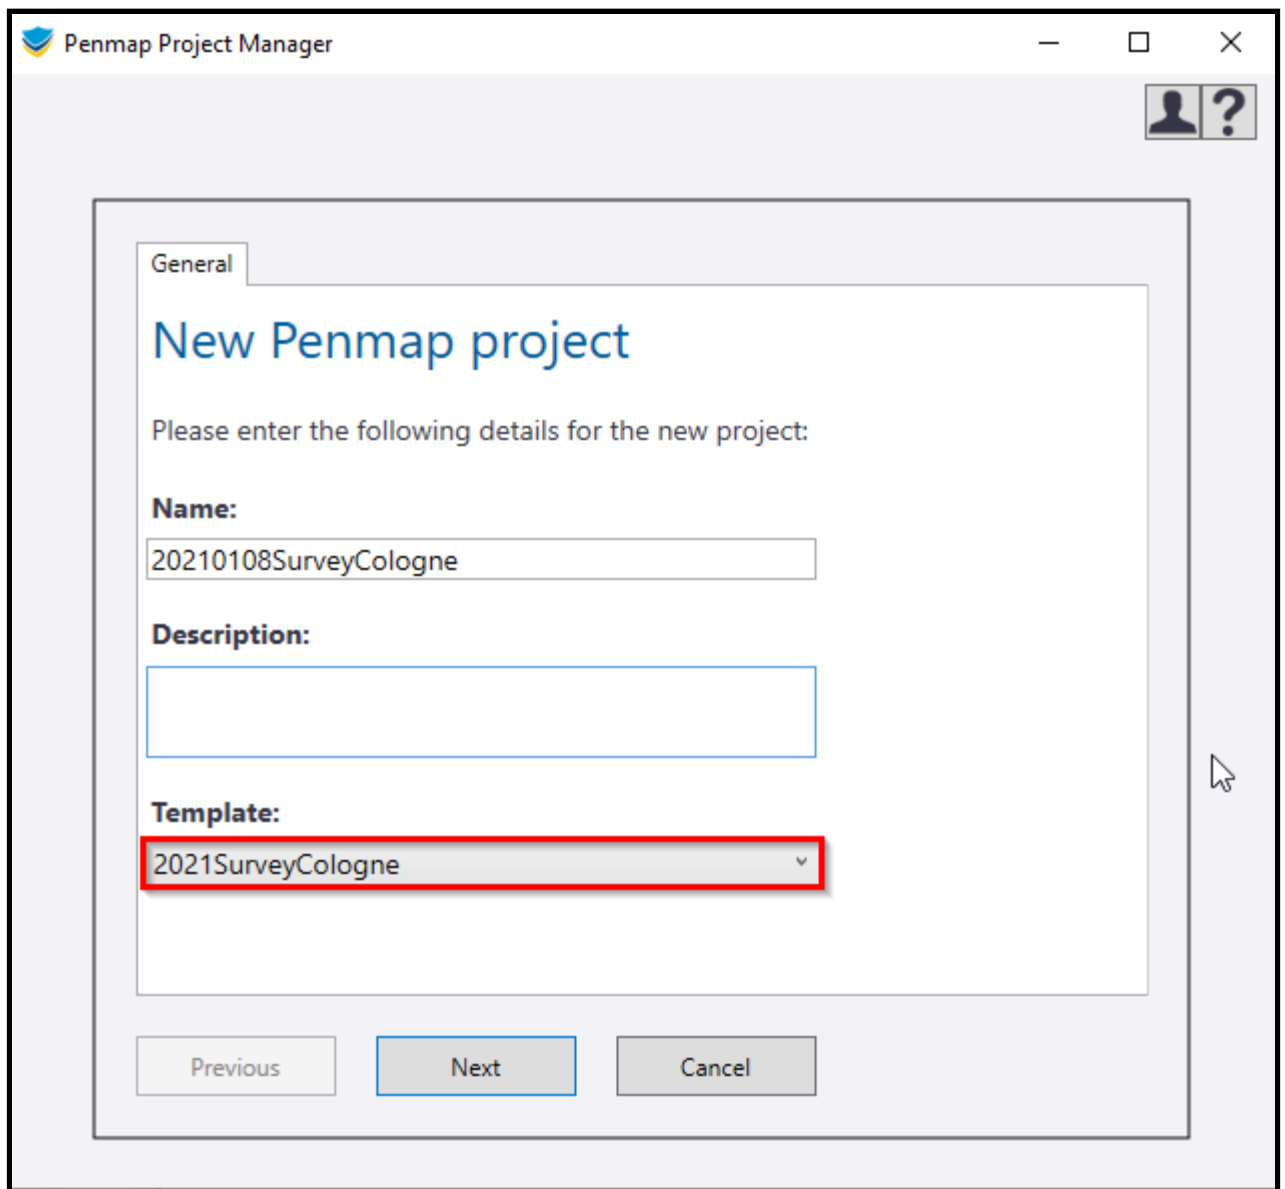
Penmap Project Manager

?

General

New Penmap project

Please enter the following details for the new project:

Name:

20210108SurveyCologne

Description:

Template:

2021SurveyCologne

Previous

Next

Cancel